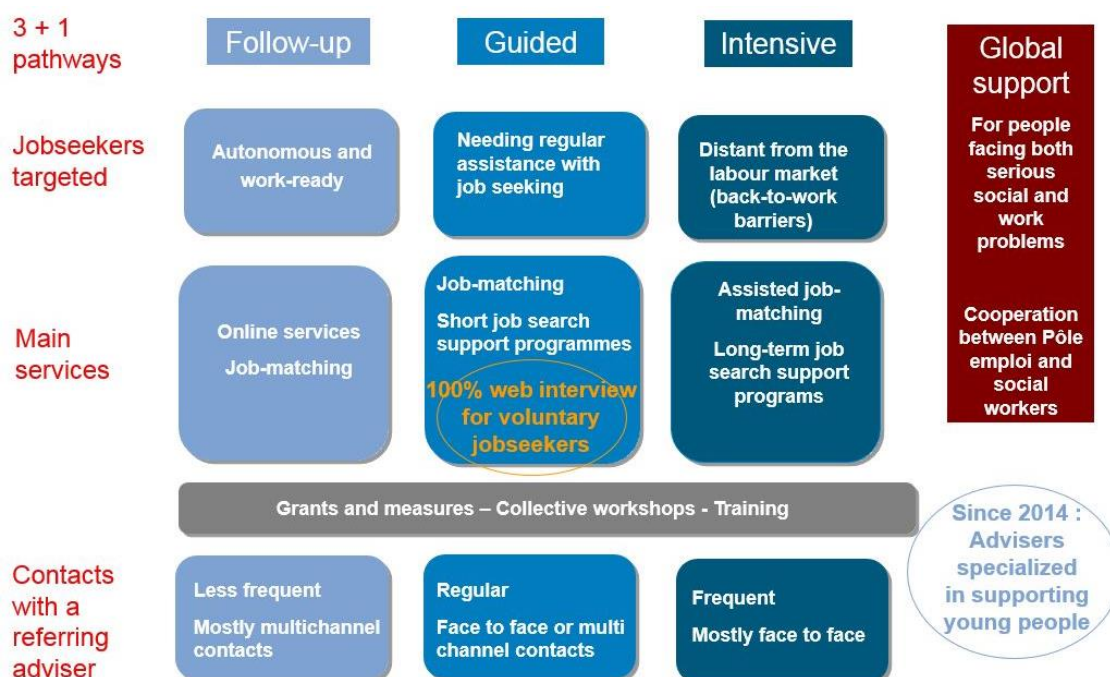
3 + 1 pathways

Follow-up

Guided

Intensive

Global support

For people facing both serious social and work problems

Cooperation between Pôle emploi and social workers

Jobseekers targeted

Autonomous and work-ready

Needing regular assistance with job seeking

Distant from the labour market (back-to-work barriers)

Main services

Online services

Job-matching

Job-matching

Short job search support programmes

100% web interview for voluntary jobseekers

Assisted job-matching

Long-term job search support programs

Grants and measures – Collective workshops - Training

Since 2014 : Advisers specialized in supporting young people

Contacts with a referring adviser

Less frequent

Mostly multichannel contacts

Regular

Face to face or multi channel contacts

Frequent

Mostly face to face